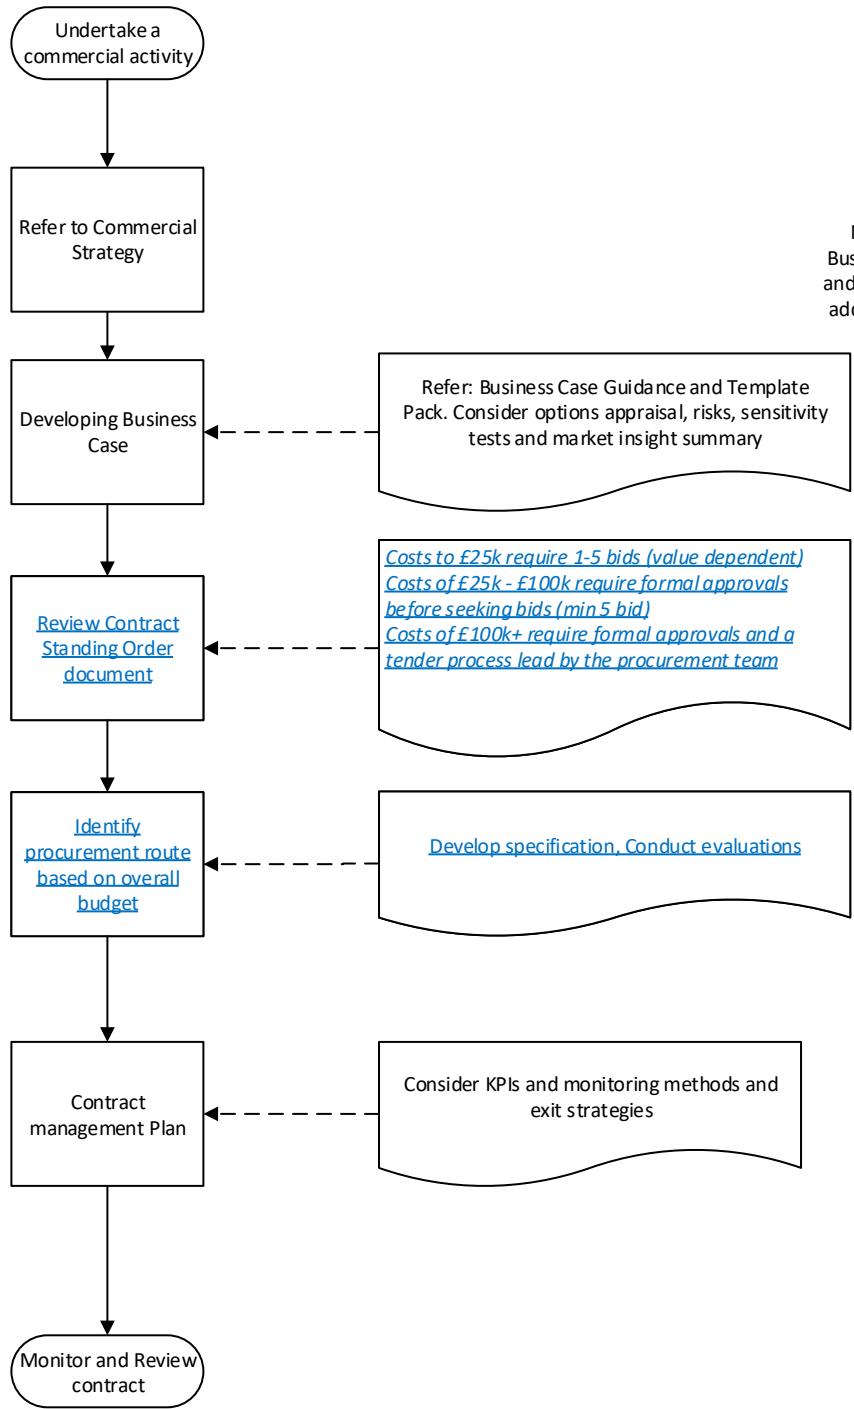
Undertake a commercial activity

Refer to Commercial Strategy

I
Bus
and
ad

Developing Business Case

Refer: Business Case Guidance and Template Pack. Consider options appraisal, risks, sensitivity tests and market insight summary

Review Contract Standing Order document

Costs to £25k require 1-5 bids (value dependent)
Costs of £25k - £100k require formal approvals before seeking bids (min 5 bid)
Costs of £100k+ require formal approvals and a tender process lead by the procurement team

Identify procurement route based on overall budget

Develop specification, Conduct evaluations

Contract management Plan

Consider KPIs and monitoring methods and exit strategies

Monitor and Review contract